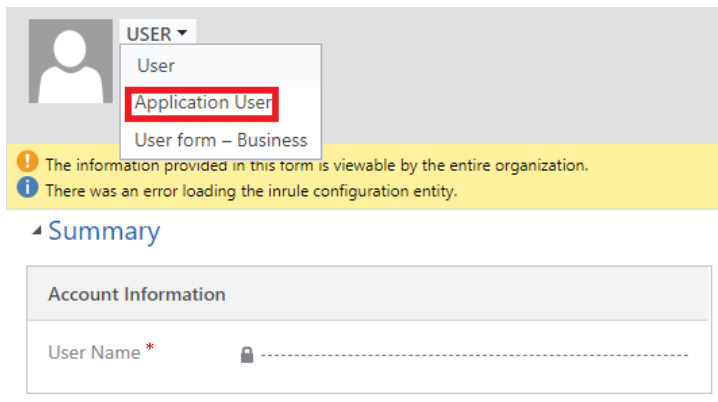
USER ▾

User

Application User

User form – Business

The information provided in this form is viewable by the entire organization.

There was an error loading the inrule configuration entity.

Summary

Account Information

User Name *